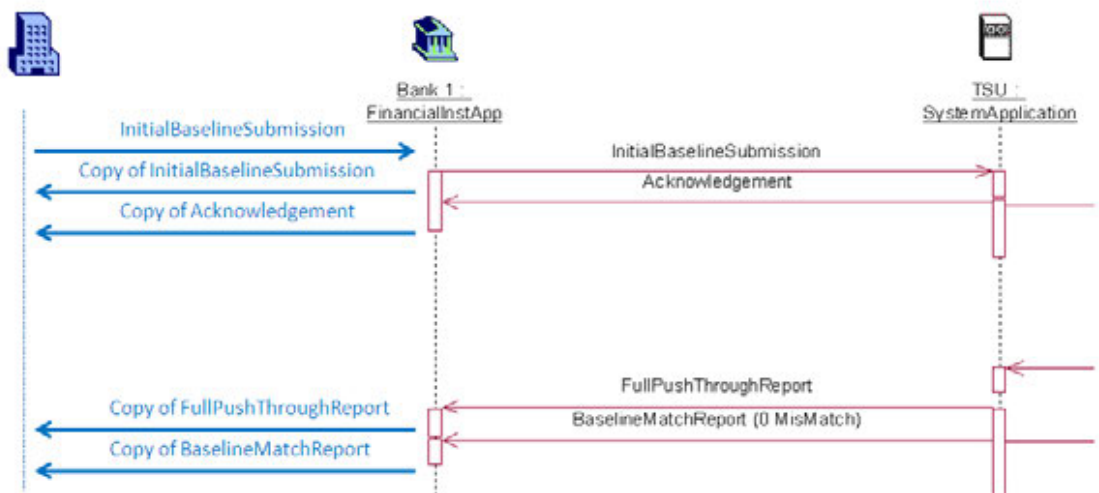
Bank 1 : FinancialInstApp

TSU : SystemApplication

InitialBaselineSubmission

Copy of InitialBaselineSubmission

Copy of Acknowledgement

InitialBaselineSubmission

Acknowledgement

FullPushThroughReport

Copy of FullPushThroughReport

BaselineMatchReport (0 MisMatch)

Copy of BaselineMatchReport